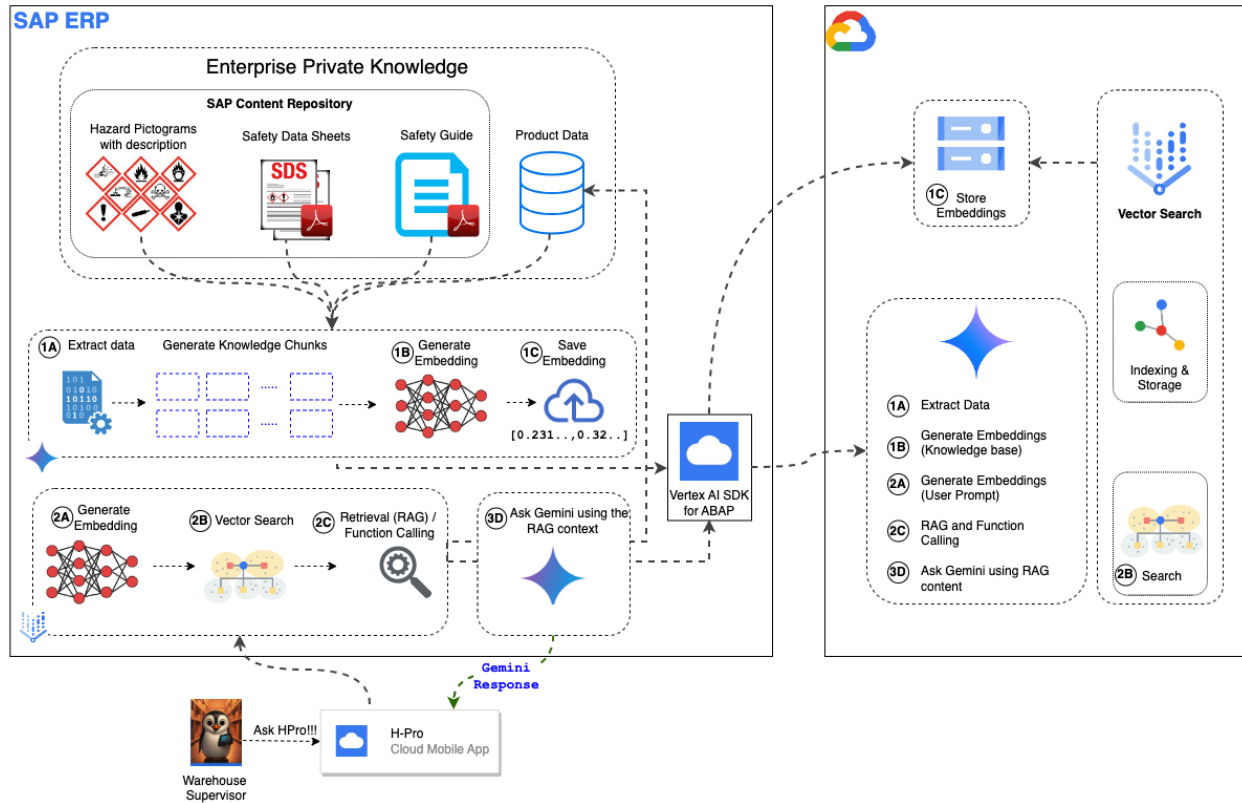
SAP ERP

Enterprise Private Knowledge

SAP Content Repository

Hazard Pictograms with description

Safety Data Sheets

SDS

Safety Guide

Product Data

1A Extract data

Generate Knowledge Chunks

1B Generate Embedding

1C Save Embedding

[0.231..,0.32..]

2A Generate Embedding

2B Vector Search

2C Retrieval (RAG) / Function Calling

3D Ask Gemini using the RAG context

Vertex AI SDK for ABAP

Gemini Response

Ask HPro!!!

H-Pro
Cloud Mobile App

Warehouse Supervisor

1C Store Embeddings

Vector Search

Indexing & Storage

1A Extract Data

1B Generate Embeddings (Knowledge base)

2A Generate Embeddings (User Prompt)

2C RAG and Function Calling

3D Ask Gemini using RAG content

2B Search